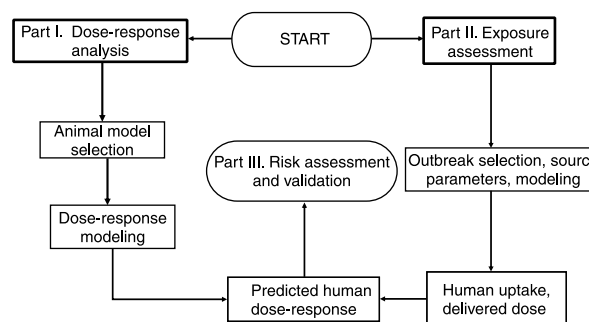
START

Part I. Dose-response analysis

Part II. Exposure assessment

Animal model selection

Dose-response modeling

Part III. Risk assessment and validation

Outbreak selection, sourc parameters, modeling

Predicted human dose-response

Human uptake, delivered dose